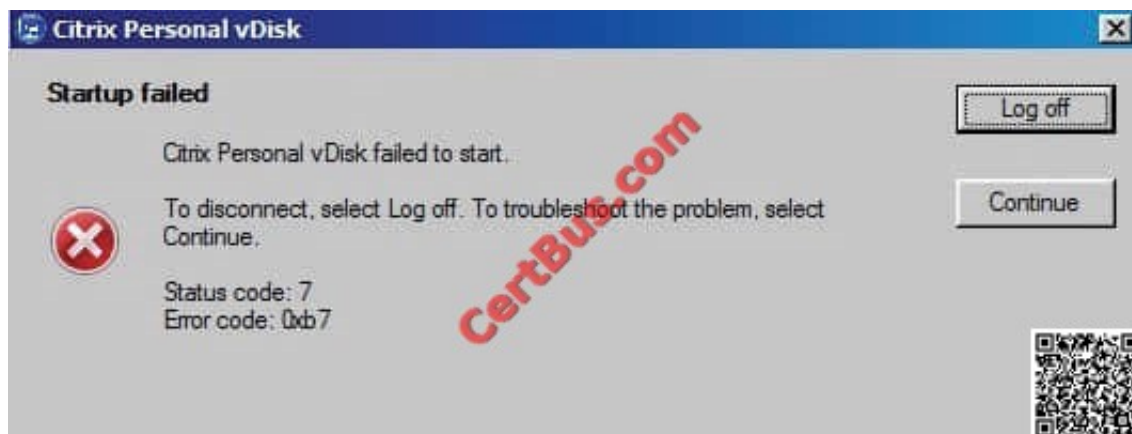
Citrix Personal vDisk

Startup failed

Log off

Citrix Personal vDisk failed to start.

Continue

To disconnect, select Log off. To troubleshoot the problem, select Continue.

Status code: 7
Error code: 0xb7

CertBus.com